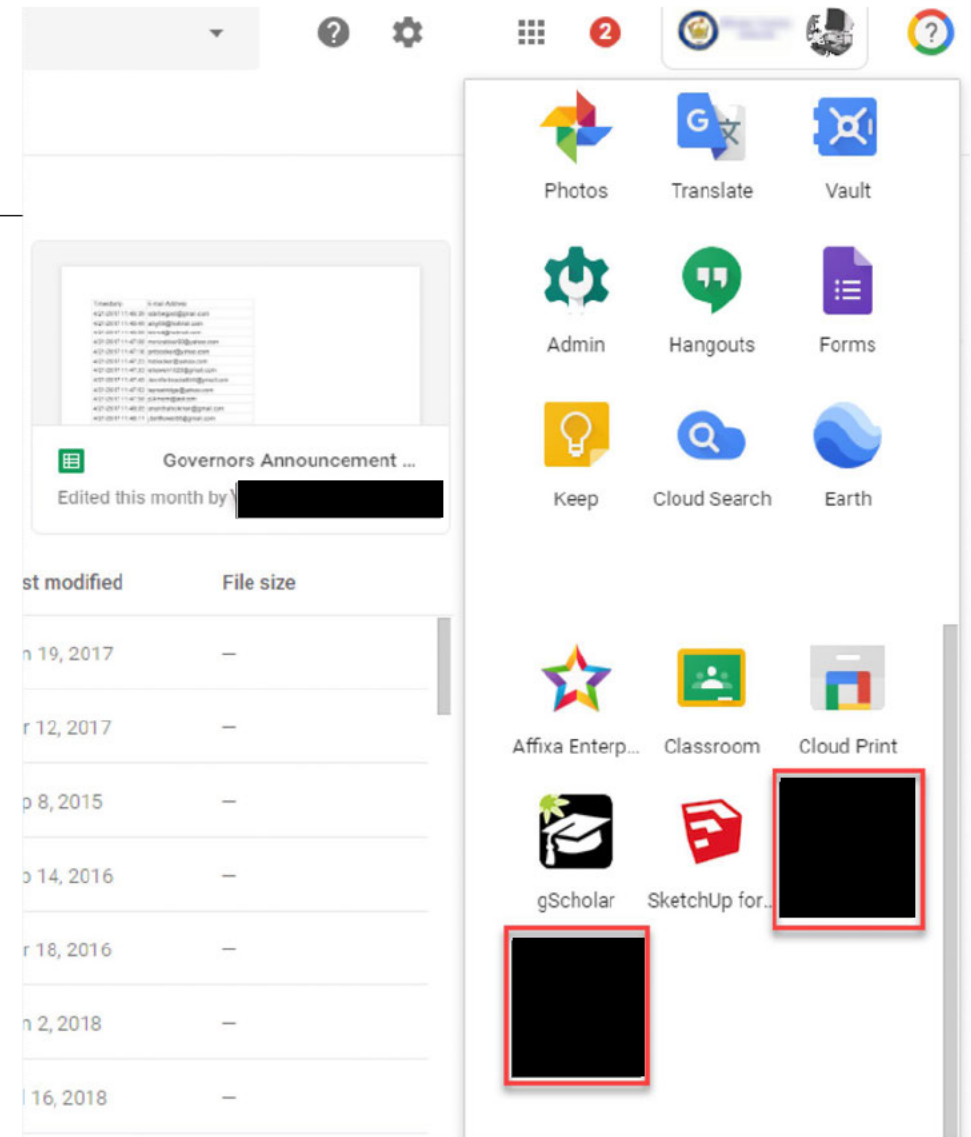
2

Photos
Translate
Vault
Admin
Hangouts
Forms
Keep
Cloud Search
Earth

Governors Announcement ...
Edited this month by

st modified
File size

n 19, 2017
—
r 12, 2017
—
p 8, 2015
—
o 14, 2016
—
r 18, 2016
—
n 2, 2018
—
l 16, 2018
—

Affixa Enterp...
Classroom
Cloud Print
gScholar
SketchUp for...